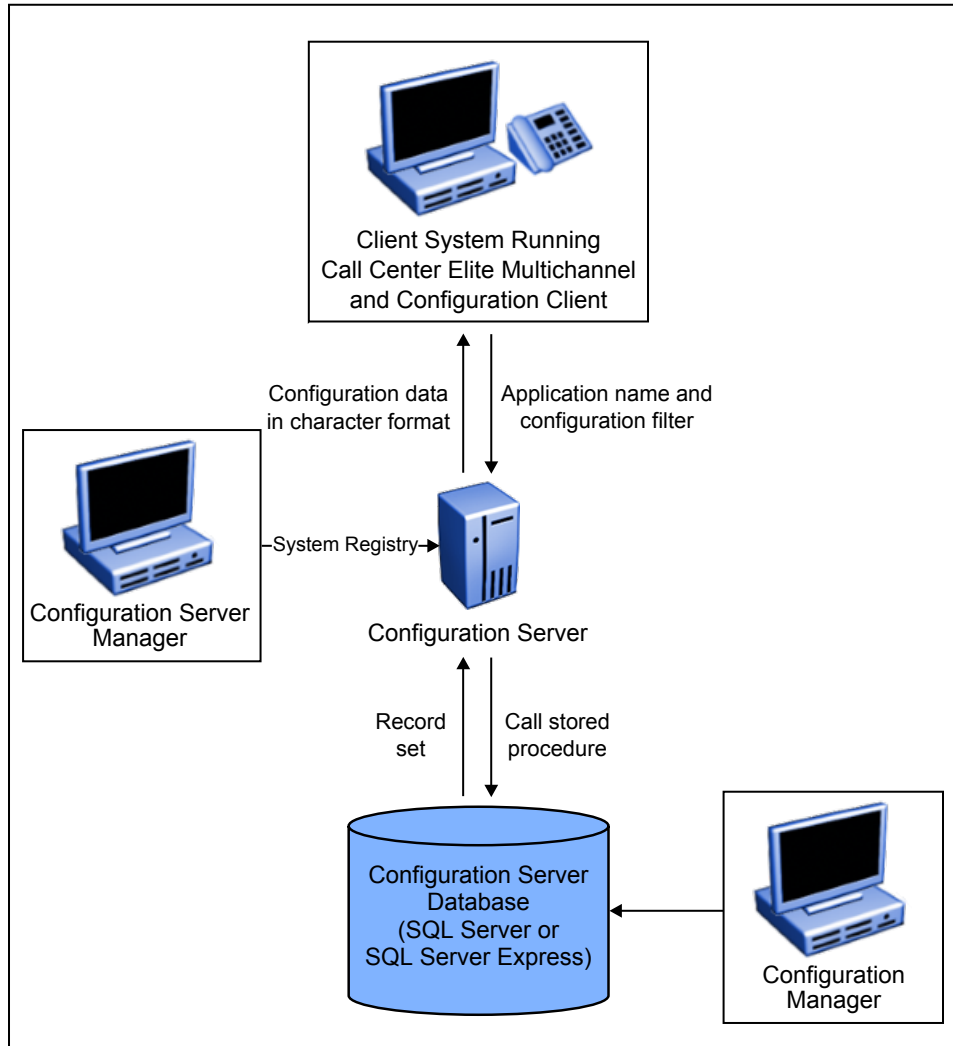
Client System Running Call Center Elite Multichannel and Configuration Client

Configuration data in character format

Application name and configuration filter

Configuration Server Manager

System Registry

Configuration Server

Record set

Call stored procedure

Configuration Server Database (SQL Server or SQL Server Express)

Configuration Manager